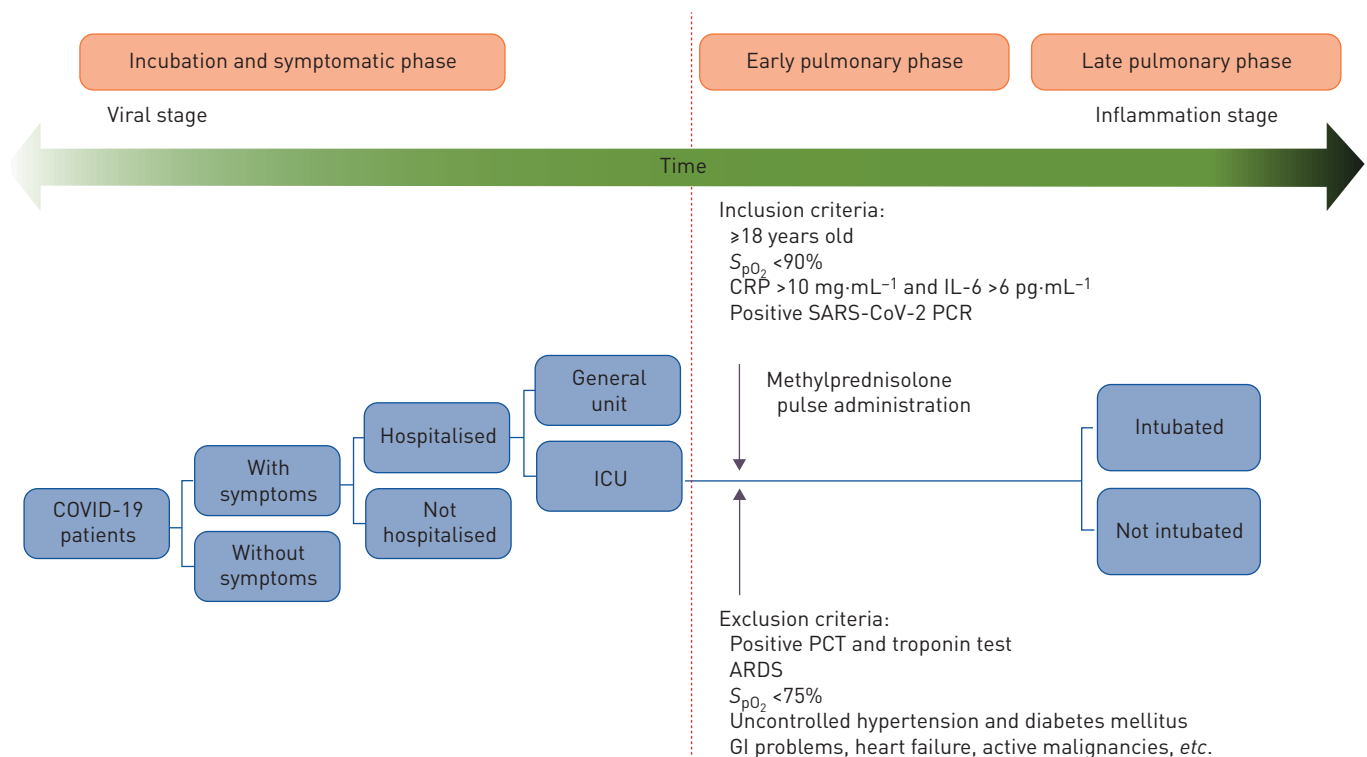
Incubation and symptomatic phase

Early pulmonary phase

Late pulmonary phase

Viral stage

Inflammation stage

Time

Inclusion criteria:
≥18 years old
$S_{pO_2}$ <90%
CRP >10 mg·mL$^{-1}$ and IL-6 >6 pg·mL$^{-1}$
Positive SARS-CoV-2 PCR

Methylprednisolone pulse administration

COVID-19 patients

With symptoms

Without symptoms

Hospitalised

Not hospitalised

General unit

ICU

Intubated

Not intubated

Exclusion criteria:
Positive PCT and troponin test
ARDS
$S_{pO_2}$ <75%
Uncontrolled hypertension and diabetes mellitus
GI problems, heart failure, active malignancies, etc.